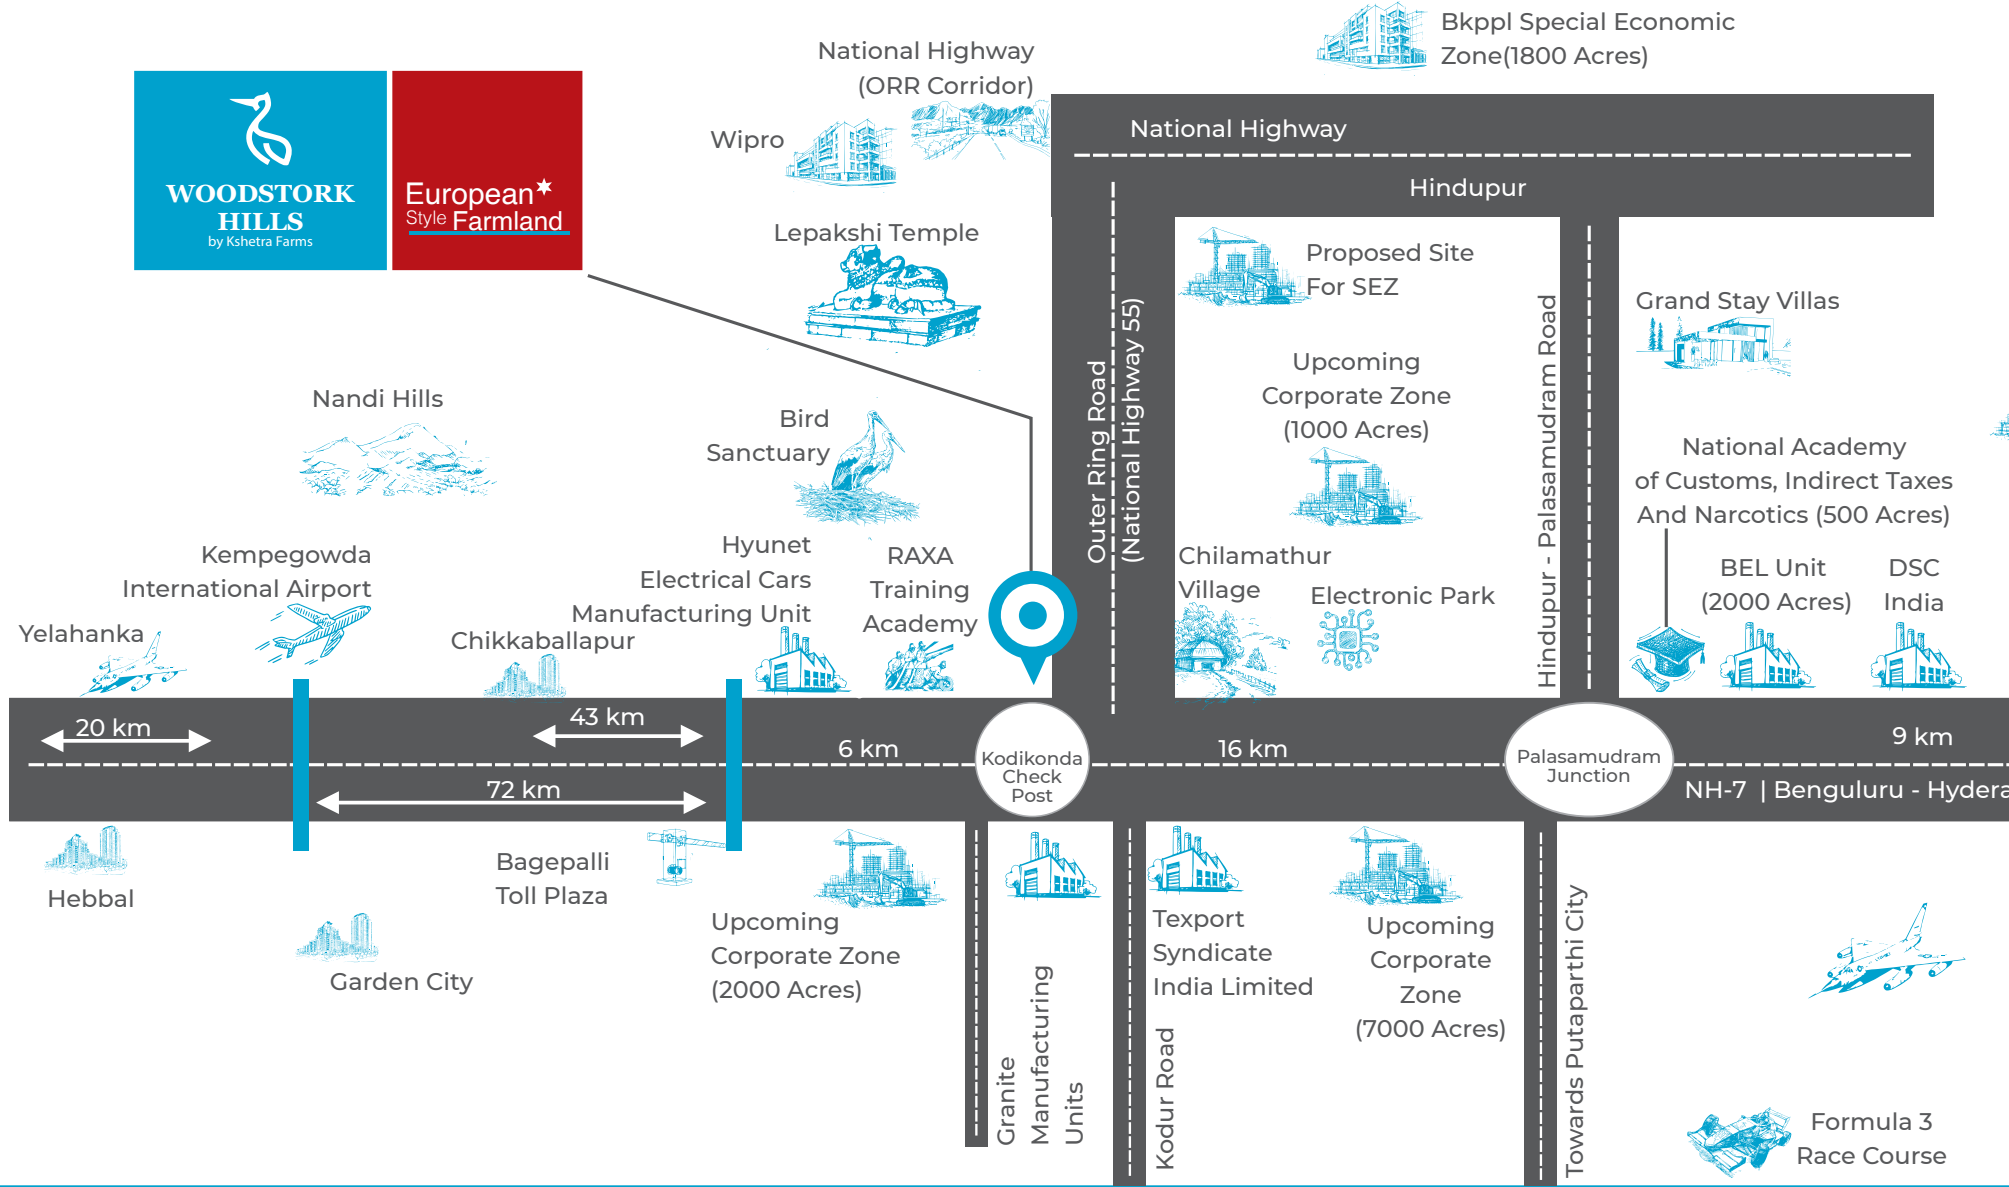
WOODSTORK HILLS
by Kshetra Farms

European Style Farmland

National Highway (ORR Corridor)

Bkppl Special Economic Zone(1800 Acres)

Wipro

National Highway

Hindupur

Lepakshi Temple

Proposed Site For SEZ

Grand Stay Villas

Upcoming Corporate Zone (1000 Acres)

Outer Ring Road (National Highway 55)

Hindupur - Palasamudram Road

Nandi Hills

Bird Sanctuary

National Academy of Customs, Indirect Taxes And Narcotics (500 Acres)

Kempegowda International Airport

Hyunet Electrical Cars Manufacturing Unit

RAXA Training Academy

Chilamathur Village

Electronic Park

BEL Unit (2000 Acres)

DSC India

Yelahanka

Chikkaballapur

20 km

43 km

72 km

6 km

Kodikonda Check Post

16 km

Palasamudram Junction

9 km

NH-7 | Benguluru - Hydera

Hebbal

Bagepalli Toll Plaza

Upcoming Corporate Zone (2000 Acres)

Garden City

Granite Manufacturing Units

Kodur Road

Texport Syndicate India Limited

Upcoming Corporate Zone (7000 Acres)

Towards Putaparthi City

Formula 3 Race Course